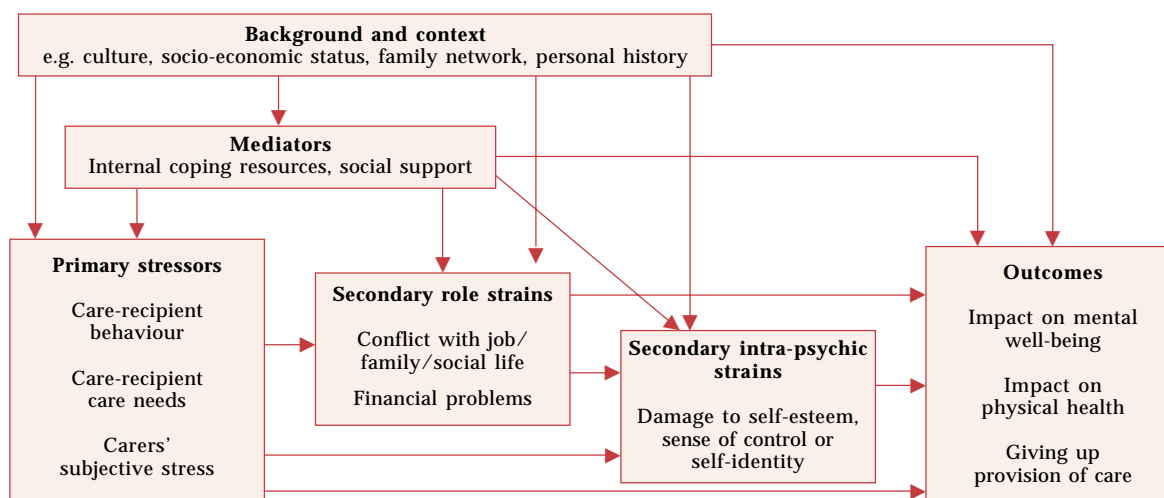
Background and context
e.g. culture, socio-economic status, family network, personal history

Mediators
Internal coping resources, social support

Primary stressors

Care-recipient behaviour

Care-recipient care needs

Carers' subjective stress

Secondary role strains

Conflict with job/ family/social life

Financial problems

Secondary intra-psychic strains

Damage to self-esteem, sense of control or self-identity

Outcomes

Impact on mental well-being

Impact on physical health

Giving up provision of care